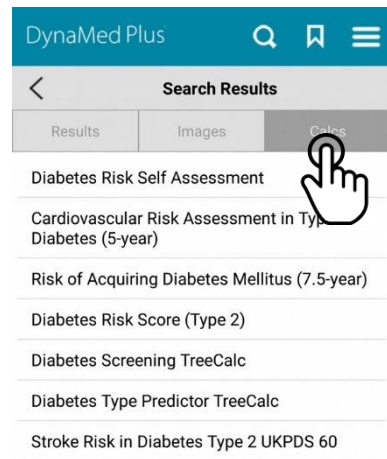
DynaMed Plus

Search Results

Results | Images | Calcs

Diabetes Risk Self Assessment

Cardiovascular Risk Assessment in Typ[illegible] Diabetes (5-year)

Risk of Acquiring Diabetes Mellitus (7.5-year)

Diabetes Risk Score (Type 2)

Diabetes Screening TreeCalc

Diabetes Type Predictor TreeCalc

Stroke Risk in Diabetes Type 2 UKPDS 60